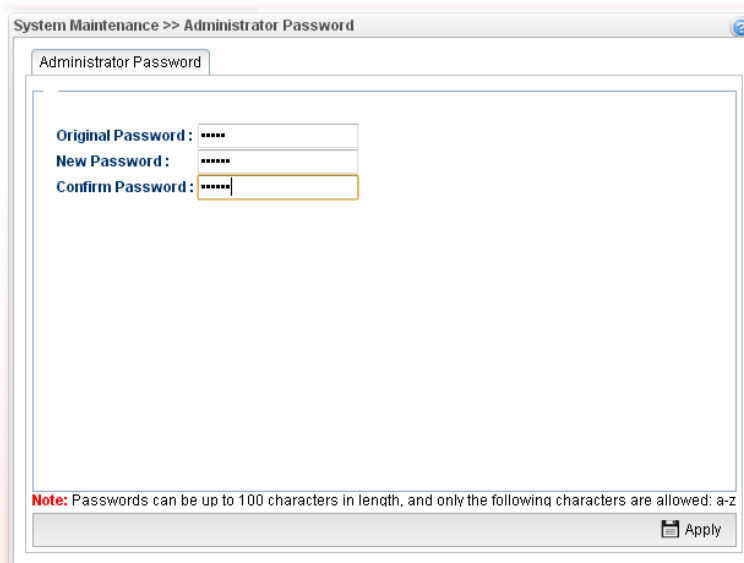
System Maintenance >> Administrator Password

Administrator Password

Original Password : ••••••
New Password : •••••••
Confirm Password : •••••••

Note: Passwords can be up to 100 characters in length, and only the following characters are allowed: a-z

Apply